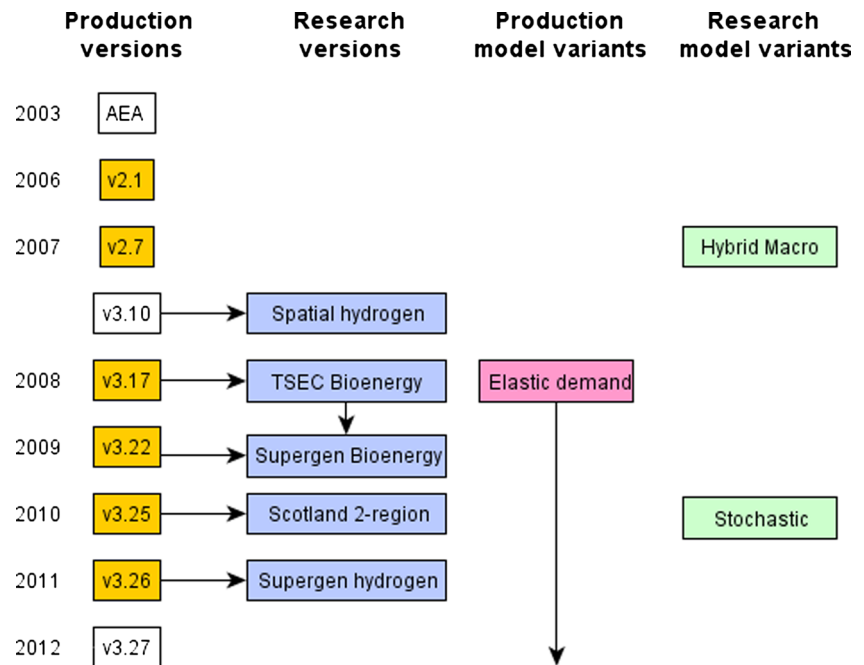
Production versions

Research versions

Production model variants

Research model variants

2003 AEA

2006 v2.1

2007 v2.7

Hybrid Macro

v3.10 Spatial hydrogen

2008 v3.17 TSEC Bioenergy

Elastic demand

2009 v3.22 Supergen Bioenergy

2010 v3.25 Scotland 2-region

Stochastic

2011 v3.26 Supergen hydrogen

2012 v3.27